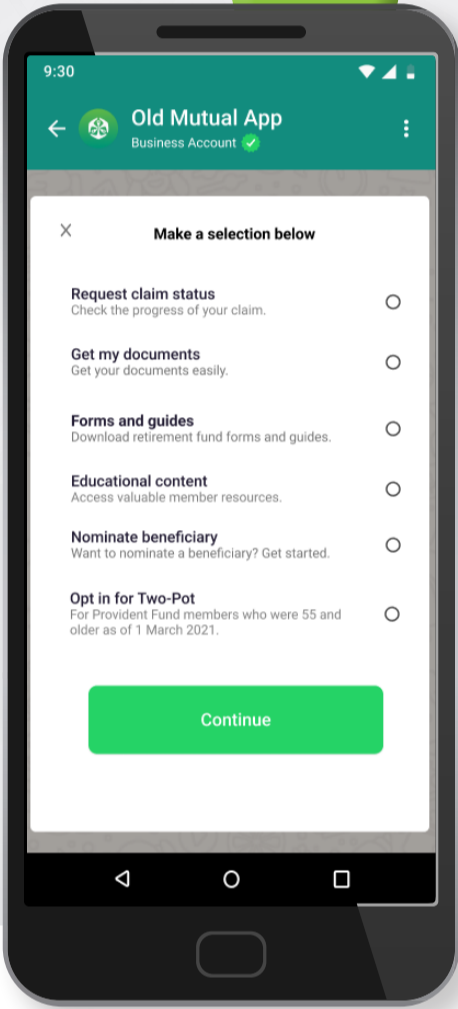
9:30

Old Mutual App
Business Account

×

Make a selection below

Request claim status
Check the progress of your claim.

Get my documents
Get your documents easily.

Forms and guides
Download retirement fund forms and guides.

Educational content
Access valuable member resources.

Nominate beneficiary
Want to nominate a beneficiary? Get started.

Opt in for Two-Pot
For Provident Fund members who were 55 and older as of 1 March 2021.

Continue